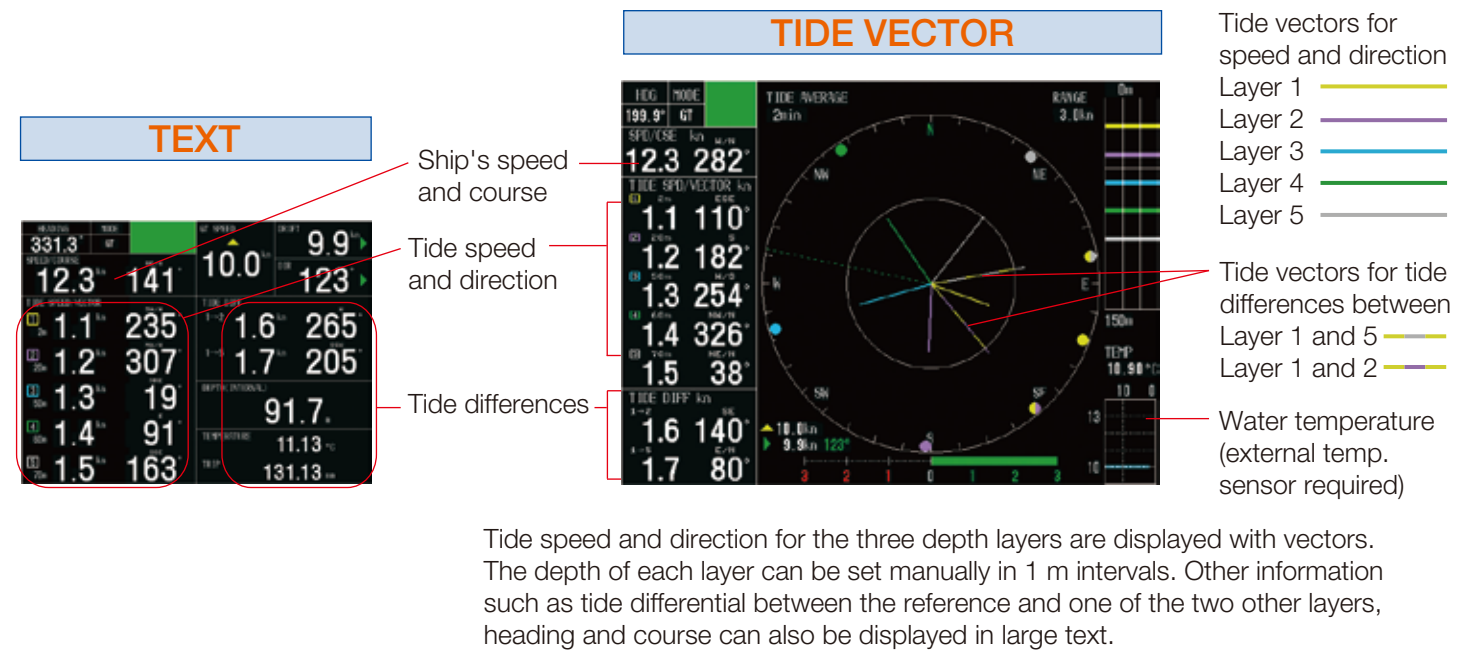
TEXT

TIDE VECTOR

Tide vectors for speed and direction
Layer 1
Layer 2
Layer 3
Layer 4
Layer 5

Ship's speed and course

Tide speed and direction

Tide differences

Tide vectors for tide differences between
Layer 1 and 5
Layer 1 and 2

Water temperature (external temp. sensor required)

HEADING MODE
331.3° GT
SPEED/COURSE
12.3 141°
GT SPEED
10.0
DRIFT
9.9
SET
123°
TIDE SPEED/VECTOR
1 1.1 235
2 1.2 307
3 1.3 19
4 1.4 91
5 1.5 163
TIDE DIFF
1.6 265
1.7 205
DEPTH (INTERNAL)
91.7
TEMPERATURE
11.13 °C
TRIP
131.13

HDG MODE
199.9° GT
SPD/CSE kn
12.3 282°
TIDE SPD/VECTOR kn
1 1.1 110°
2 1.2 182°
3 1.3 254°
4 1.4 326°
5 1.5 38°
TIDE DIFF kn
1-2 1.6 140°
1-5 1.7 80°
TIDE AVERAGE
2min
RANGE
3.0kn
N
NW
NE
W
E
SW
SE
S
10.0kn
9.9kn 123°
3 2 1 0 1 2 3
0m
150m
TEMP
10.90°C
10 0
13
10

Tide speed and direction for the three depth layers are displayed with vectors. The depth of each layer can be set manually in 1 m intervals. Other information such as tide differential between the reference and one of the two other layers, heading and course can also be displayed in large text.